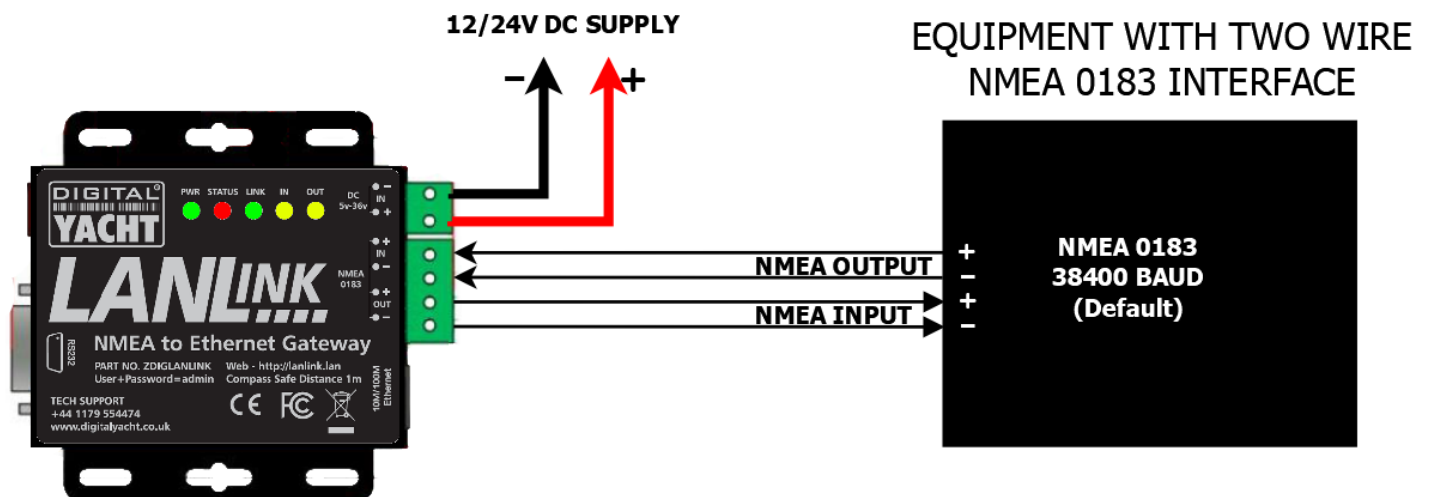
12/24V DC SUPPLY

−

+

EQUIPMENT WITH TWO WIRE NMEA 0183 INTERFACE

DIGITAL YACHT

PWR STATUS LINK IN OUT

DC 5v-36v

− IN +

+ IN −

NMEA 0183

+ OUT −

LANLINK

RS232

NMEA to Ethernet Gateway

PART NO. ZDIGLANLINK
User+Password=admin

Web - http://lanlink.lan
Compass Safe Distance 1m

10M/100M Ethernet

TECH SUPPORT
+44 1179 554474
www.digitalyacht.co.uk

CE FC

NMEA OUTPUT

NMEA INPUT

+
−
+
−

NMEA 0183
38400 BAUD
(Default)